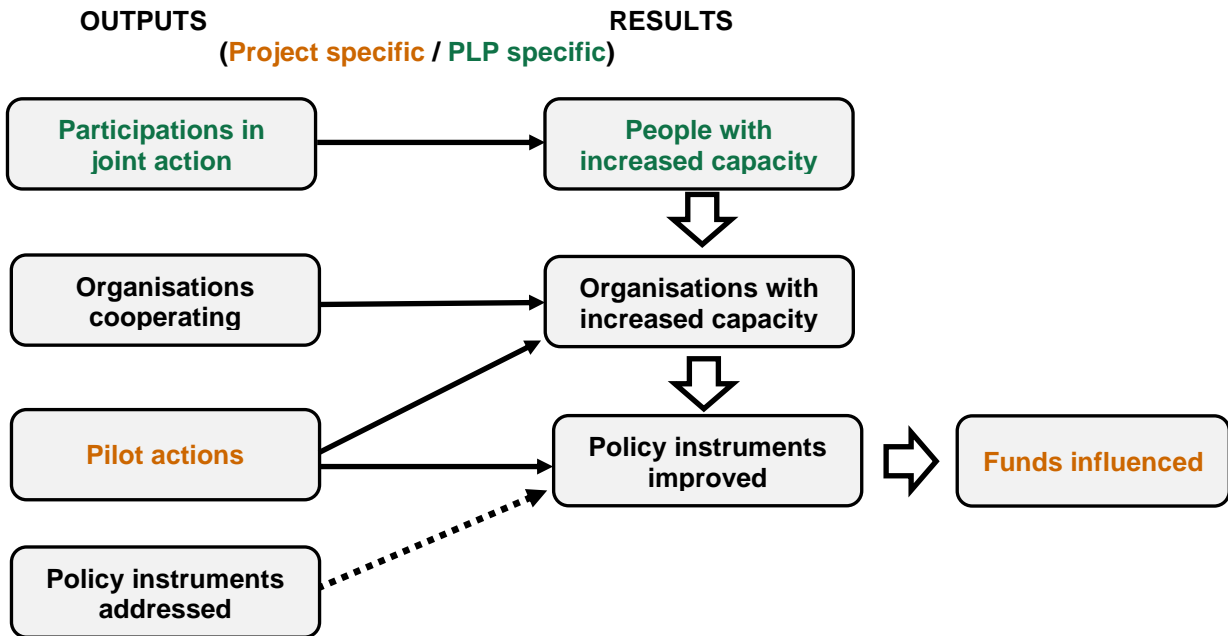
OUTPUTS

RESULTS

(Project specific / PLP specific)

Participations in joint action

People with increased capacity

Organisations cooperating

Organisations with increased capacity

Pilot actions

Policy instruments improved

Funds influenced

Policy instruments addressed